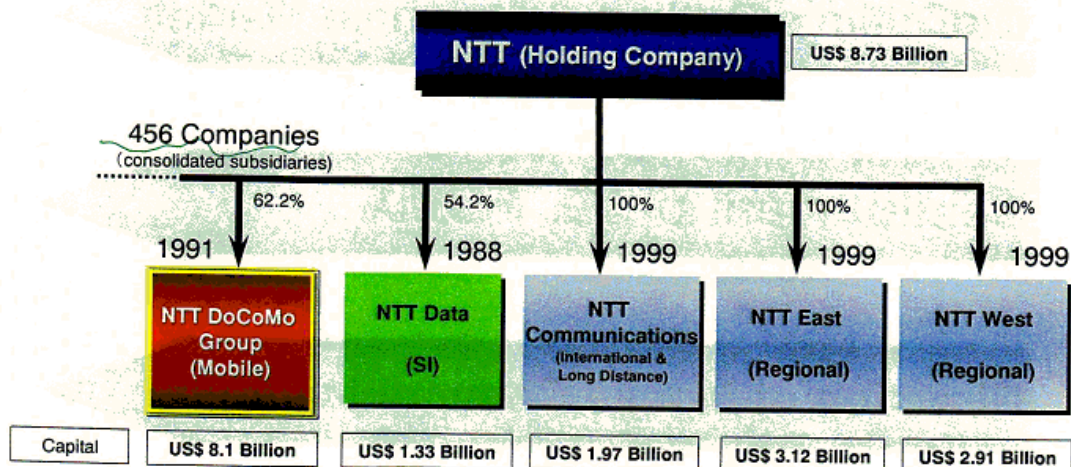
NTT (Holding Company)

US$ 8.73 Billion

456 Companies
(consolidated subsidiaries)

62.2%

54.2%

100%

100%

100%

1991

1988

1999

1999

1999

NTT DoCoMo Group (Mobile)

NTT Data (SI)

NTT Communications (International & Long Distance)

NTT East (Regional)

NTT West (Regional)

Capital

US$ 8.1 Billion

US$ 1.33 Billion

US$ 1.97 Billion

US$ 3.12 Billion

US$ 2.91 Billion